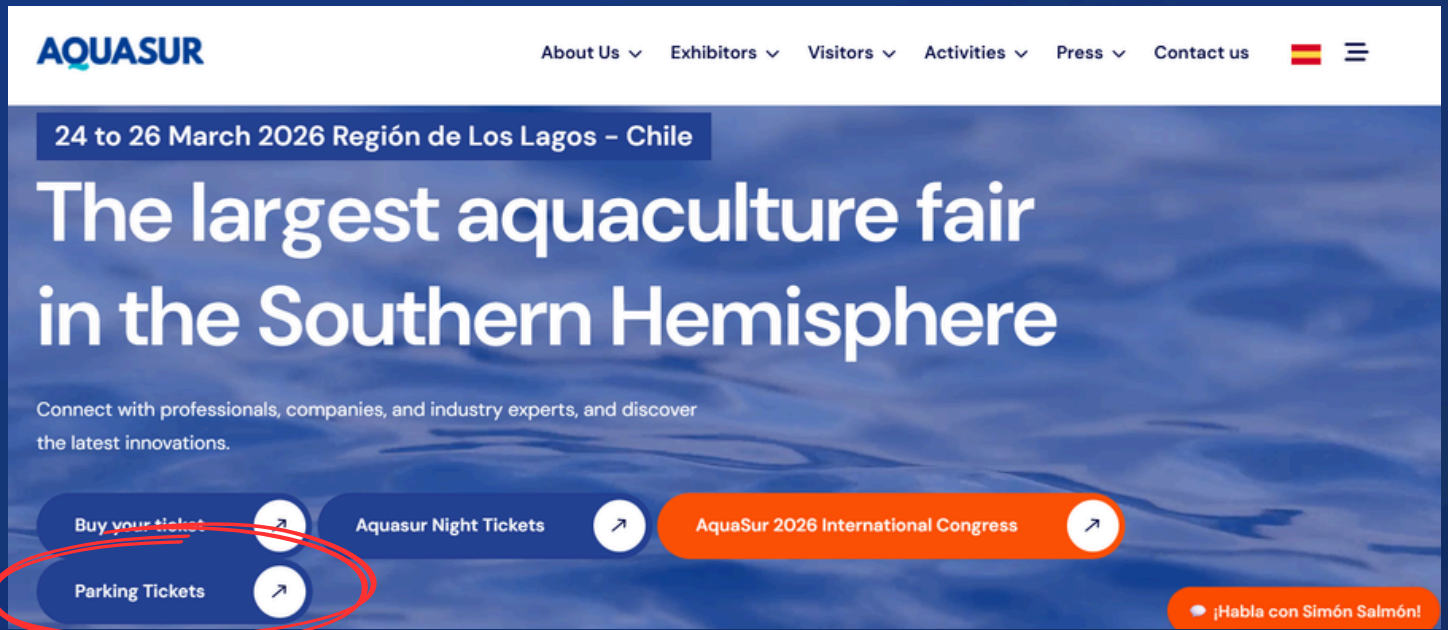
AQUASUR

About Us Exhibitors Visitors Activities Press Contact us

24 to 26 March 2026 Región de Los Lagos - Chile

The largest aquaculture fair in the Southern Hemisphere

Connect with professionals, companies, and industry experts, and discover the latest innovations.

Buy your ticket ↗

Aquasur Night Tickets ↗

AquaSur 2026 International Congress ↗

Parking Tickets ↗

¡Habla con Simón Salmón!